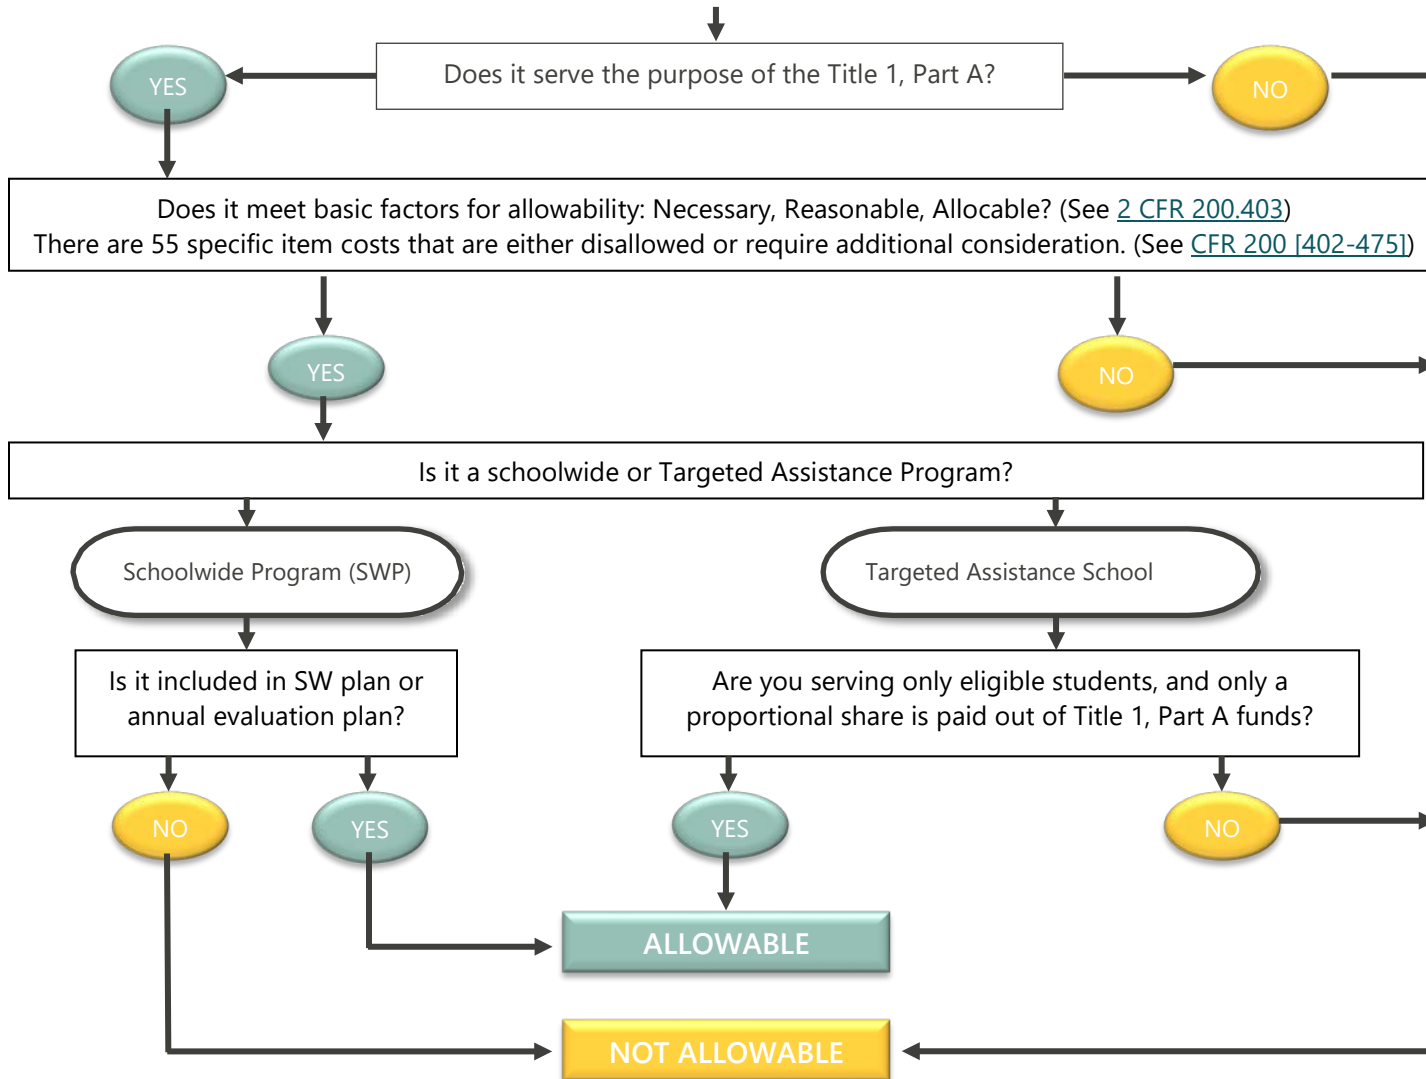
Does it serve the purpose of the Title 1, Part A?

YES

NO

Does it meet basic factors for allowability: Necessary, Reasonable, Allocable? (See 2 CFR 200.403)
There are 55 specific item costs that are either disallowed or require additional consideration. (See CFR 200 [402-475])

YES

NO

Is it a schoolwide or Targeted Assistance Program?

Schoolwide Program (SWP)

Targeted Assistance School

Is it included in SW plan or annual evaluation plan?

Are you serving only eligible students, and only a proportional share is paid out of Title 1, Part A funds?

NO

YES

YES

NO

ALLOWABLE

NOT ALLOWABLE